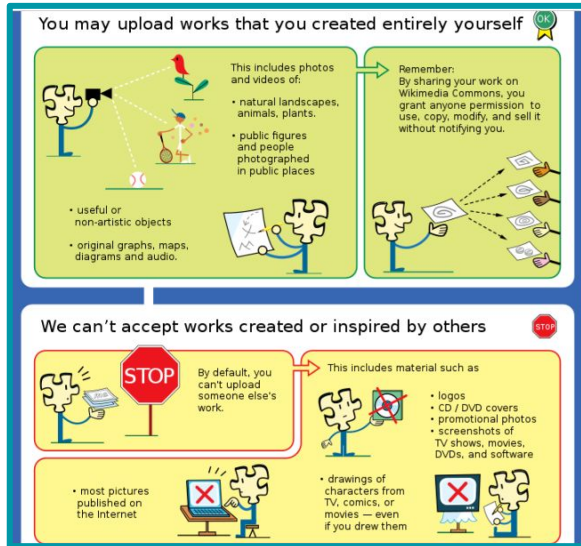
You may upload works that you created entirely yourself

OK

This includes photos and videos of:

• natural landscapes, animals, plants.

• public figures and people photographed in public places

• useful or non-artistic objects

• original graphs, maps, diagrams and audio.

Remember:
By sharing your work on Wikimedia Commons, you grant anyone permission to use, copy, modify, and sell it without notifying you.

We can't accept works created or inspired by others

STOP

STOP

By default, you can't upload someone else's work.

This includes material such as

• logos
• CD / DVD covers
• promotional photos
• screenshots of TV shows, movies, DVDs, and software

• most pictures published on the Internet

• drawings of characters from TV, comics, or movies — even if you drew them